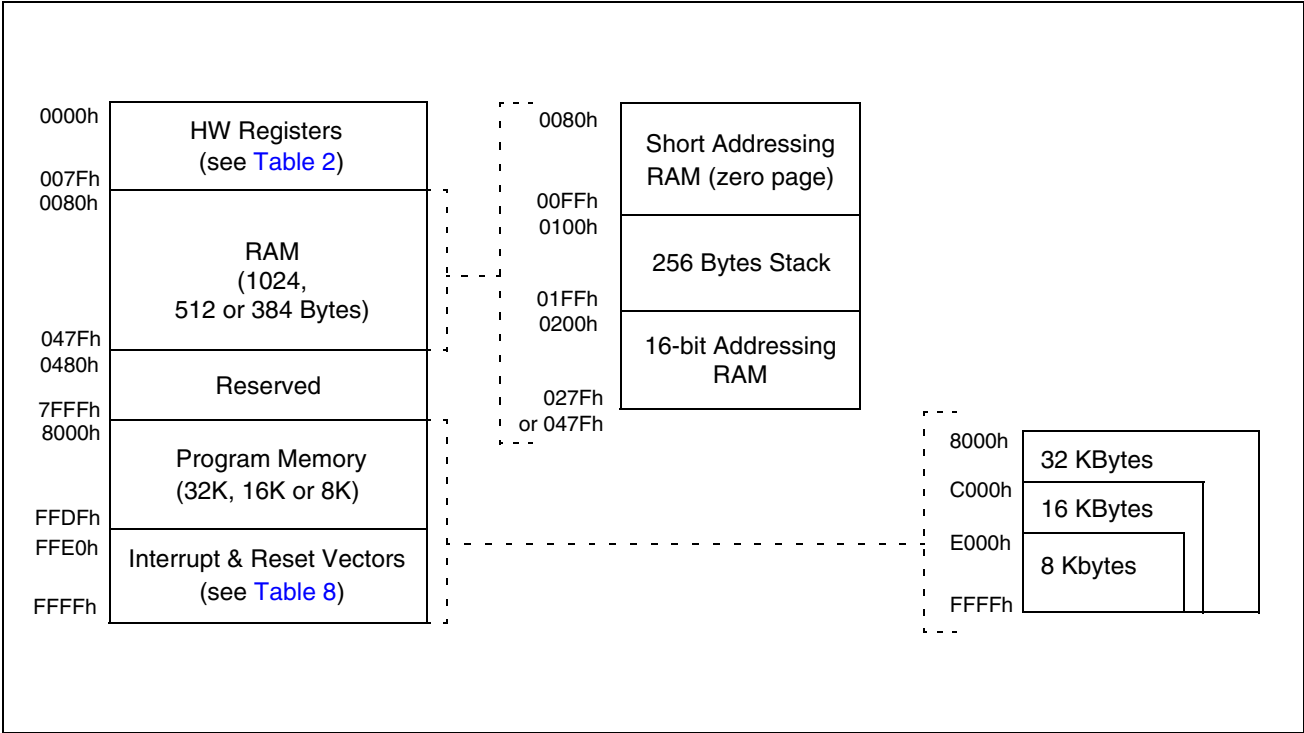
0000h
HW Registers (see Table 2)
007Fh
0080h
RAM (1024, 512 or 384 Bytes)
047Fh
0480h
Reserved
7FFFh
8000h
Program Memory (32K, 16K or 8K)
FFDFh
FFE0h
Interrupt & Reset Vectors (see Table 8)
FFFFh

0080h
Short Addressing RAM (zero page)
00FFh
0100h
256 Bytes Stack
01FFh
0200h
16-bit Addressing RAM
027Fh or 047Fh

8000h
32 KBytes
C000h
16 KBytes
E000h
8 Kbytes
FFFFh